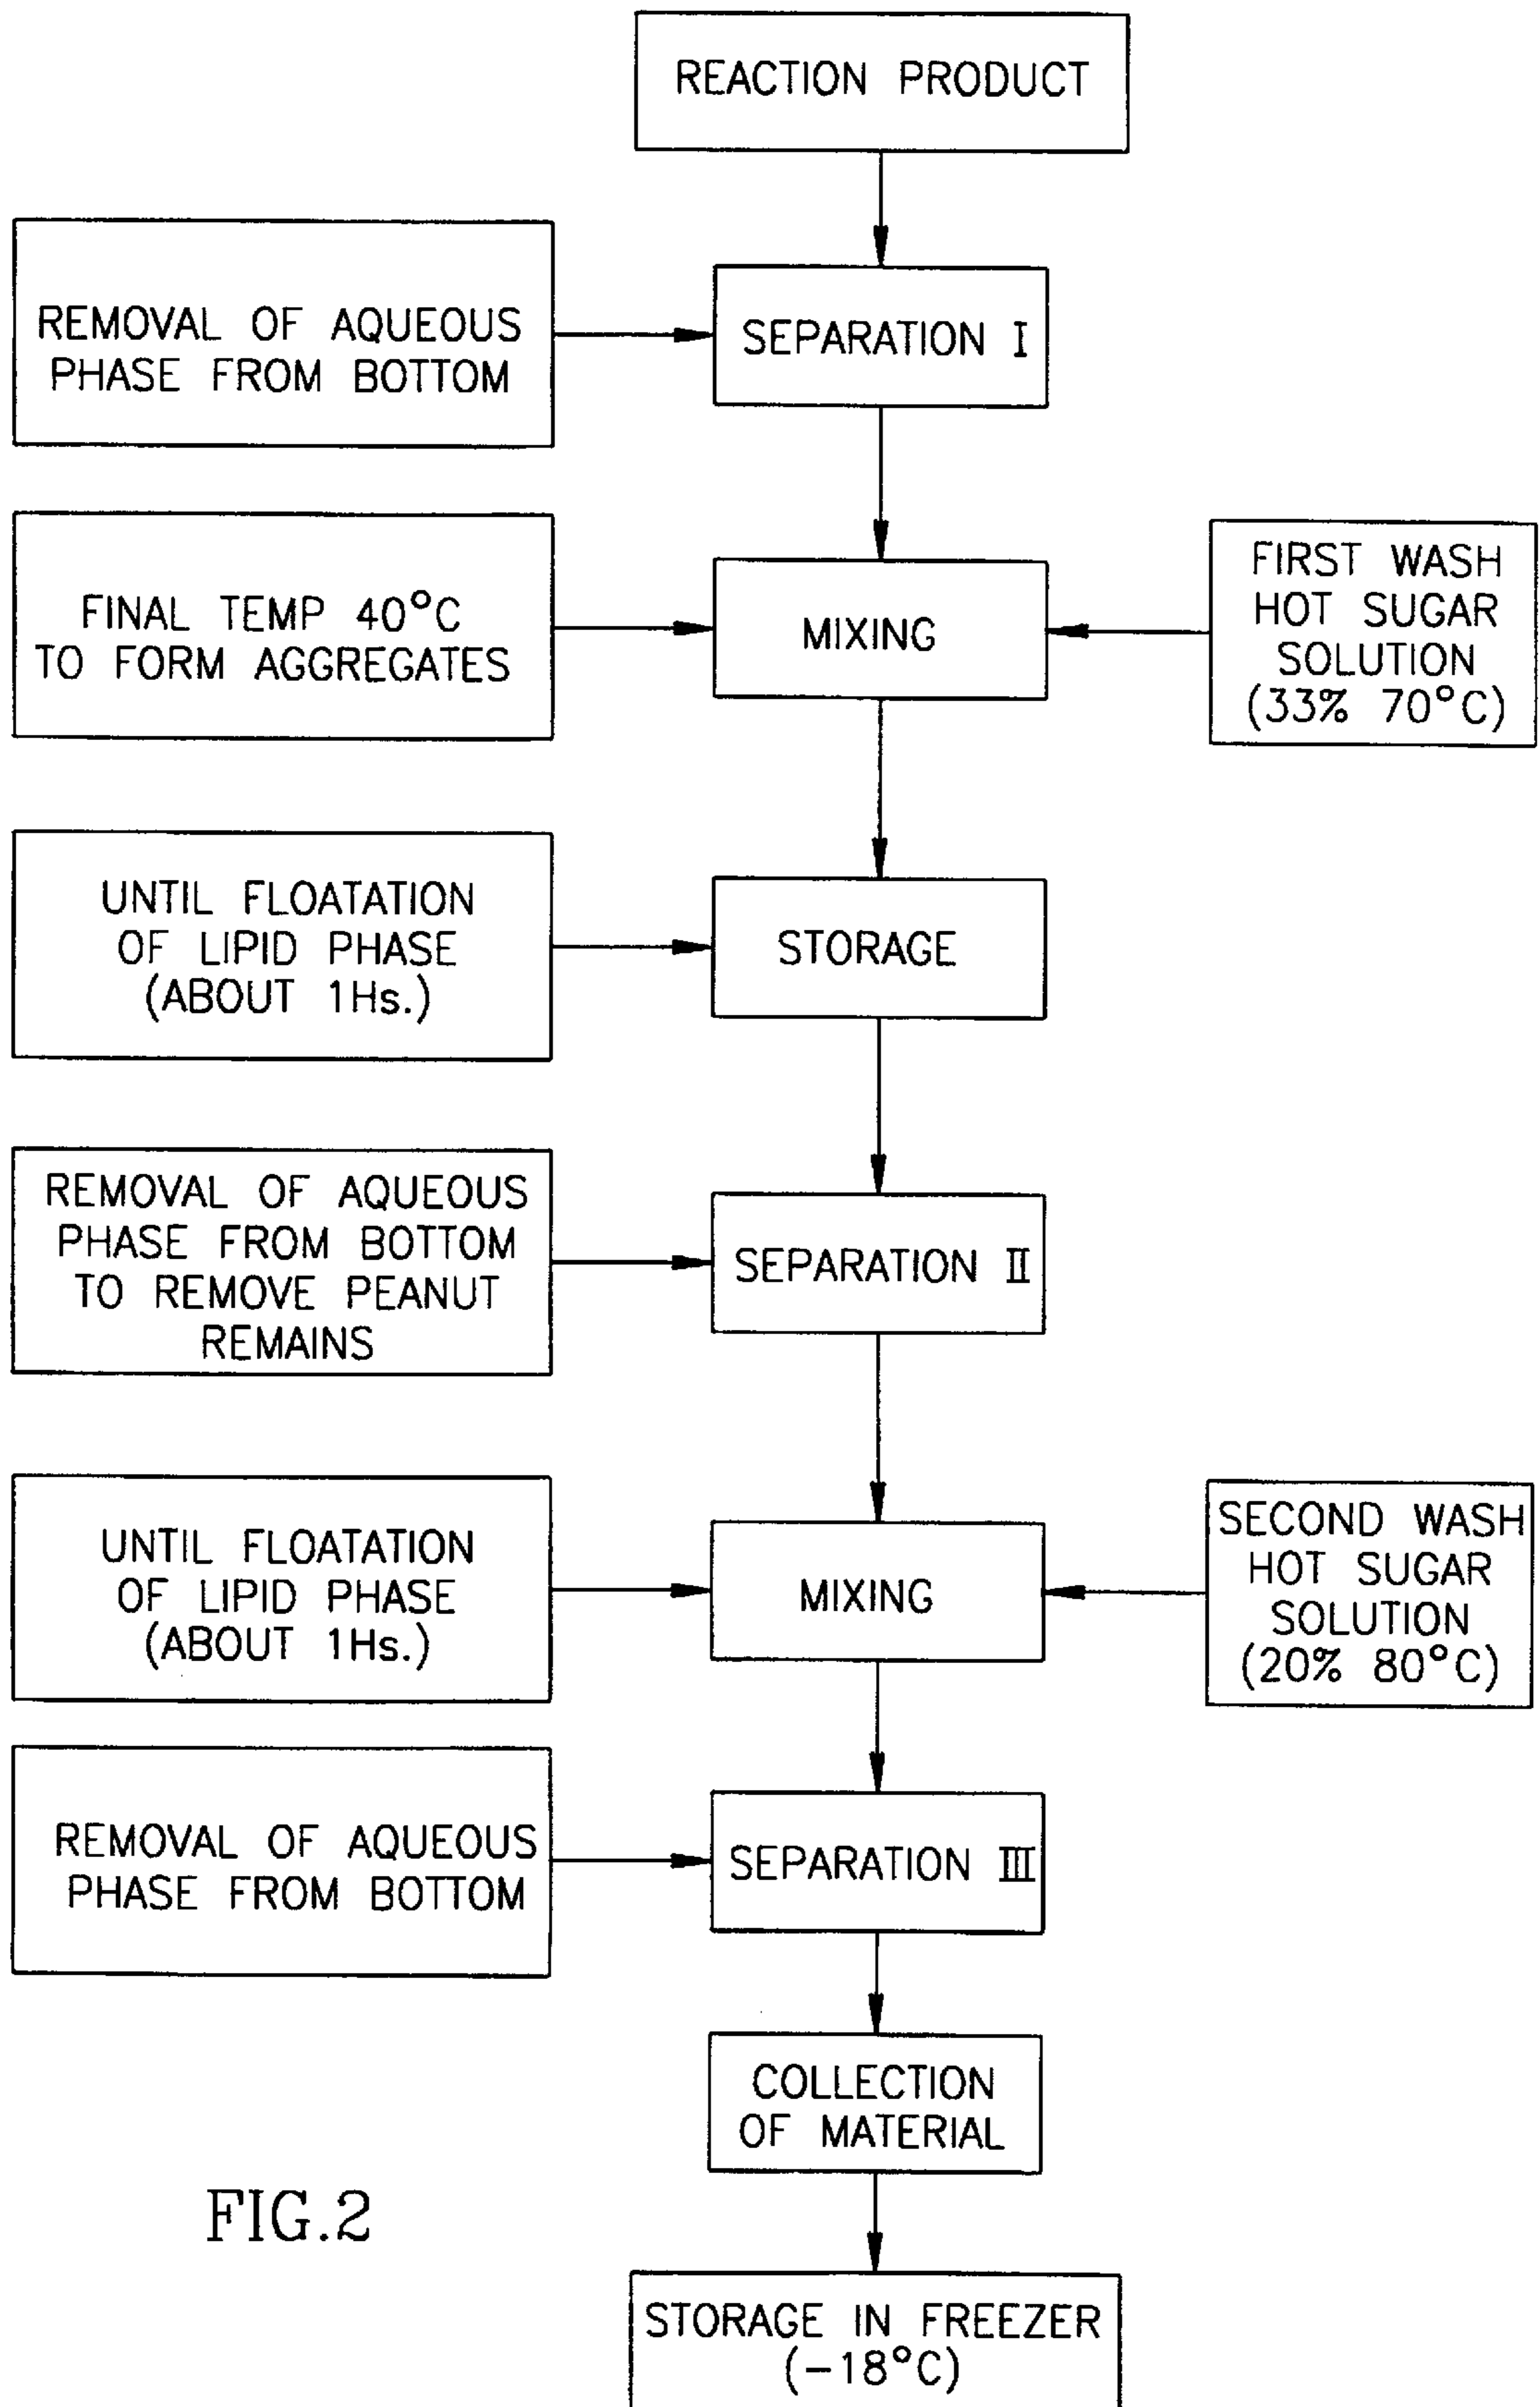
REACTION PRODUCT

REMOVAL OF AQUEOUS PHASE FROM BOTTOM

SEPARATION I

FINAL TEMP 40°C TO FORM AGGREGATES

MIXING

FIRST WASH HOT SUGAR SOLUTION (33% 70°C)

UNTIL FLOATATION OF LIPID PHASE (ABOUT 1Hs.)

STORAGE

REMOVAL OF AQUEOUS PHASE FROM BOTTOM TO REMOVE PEANUT REMAINS

SEPARATION II

UNTIL FLOATATION OF LIPID PHASE (ABOUT 1Hs.)

MIXING

SECOND WASH HOT SUGAR SOLUTION (20% 80°C)

REMOVAL OF AQUEOUS PHASE FROM BOTTOM

SEPARATION III

COLLECTION OF MATERIAL

FIG.2

STORAGE IN FREEZER (−18°C)